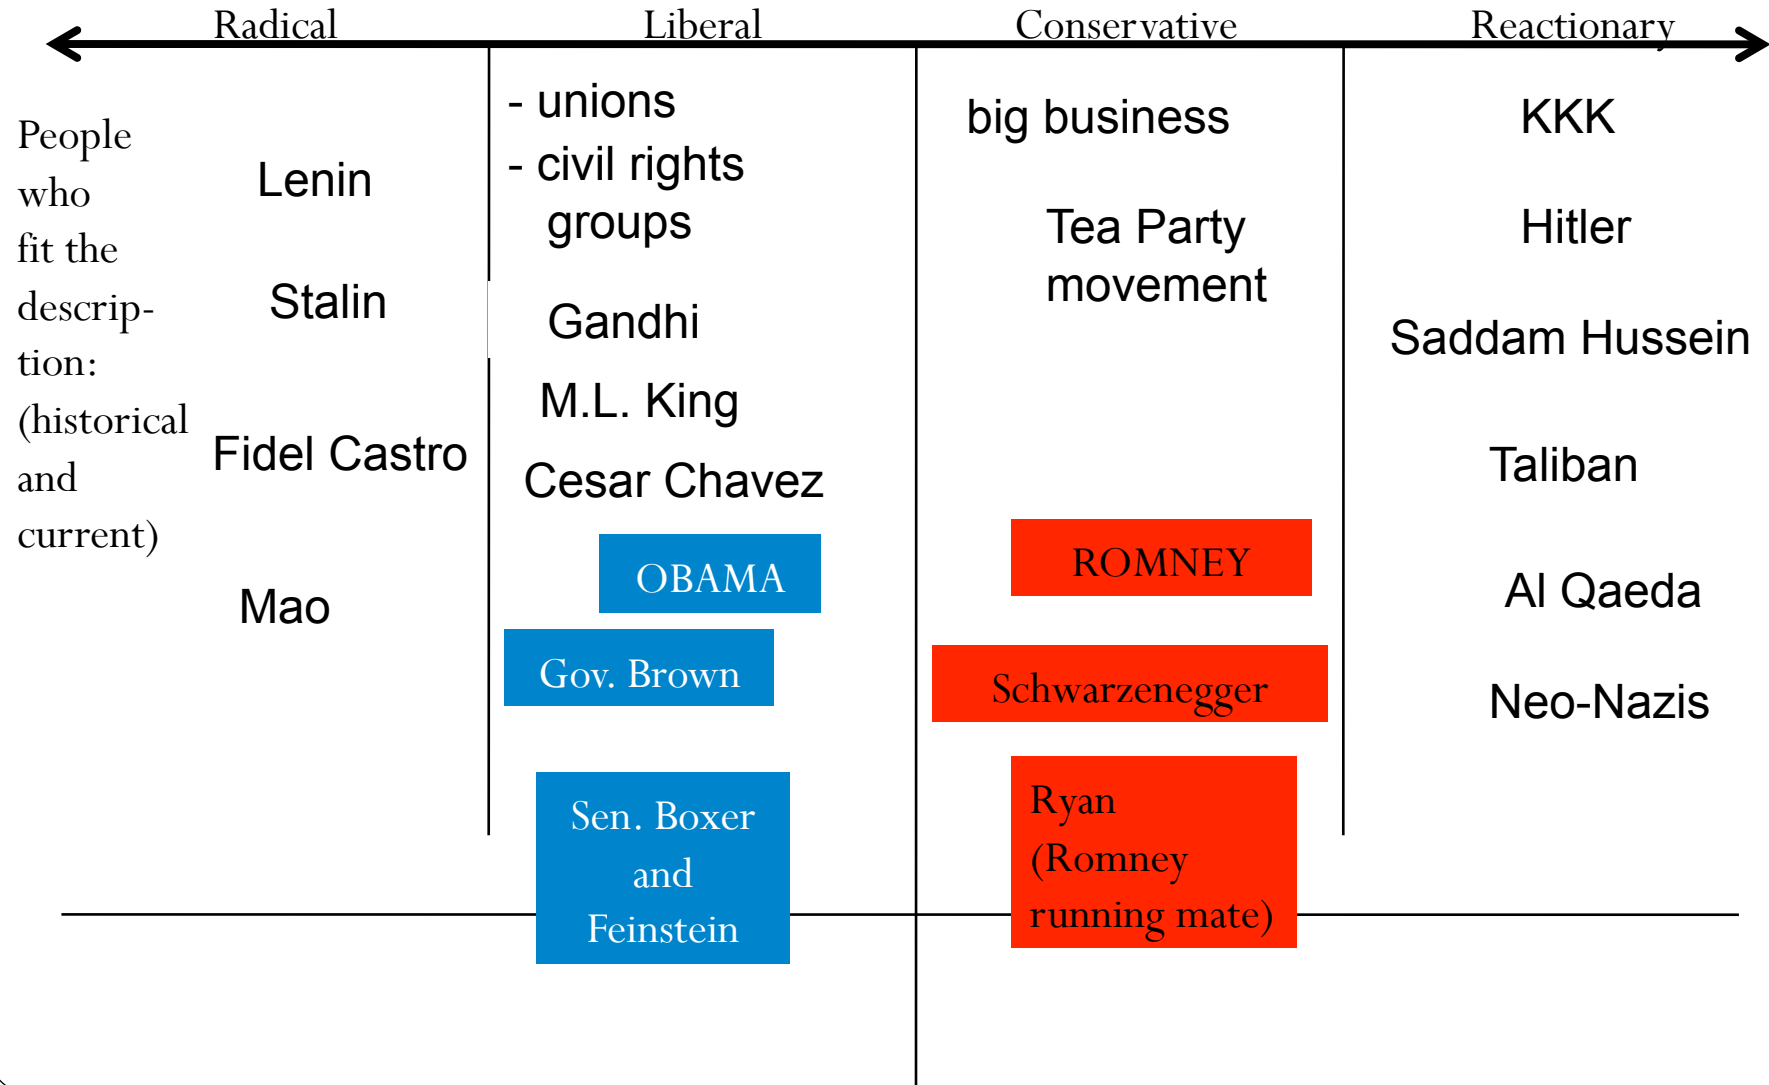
Radical | Liberal | Conservative | Reactionary

People who fit the description: (historical and current)

Lenin

Stalin

Fidel Castro

Mao

- unions
- civil rights groups

Gandhi

M.L. King

Cesar Chavez

OBAMA

Gov. Brown

Sen. Boxer and Feinstein

big business

Tea Party movement

ROMNEY

Schwarzenegger

Ryan (Romney running mate)

KKK

Hitler

Saddam Hussein

Taliban

Al Qaeda

Neo-Nazis